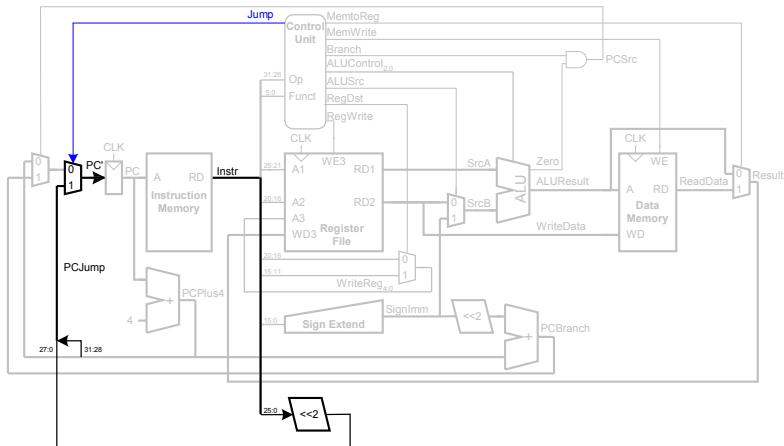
Jump

Control Unit

MemtoReg
MemWrite
Branch
ALUControl$_{2:0}$
ALUSrc
RegDst
RegWrite

31:26
Op
5:0
Funct

PCSrc

CLK
CLK
CLK

0
1
0
1
PC'
PC
A
RD
Instruction Memory
Instr

25:21
A1
WE3
RD1
20:16
A2
RD2
A3
WD3
Register File

SrcA
Zero
0
1
SrcB
ALU
ALUResult

WE
A
RD
Data Memory
WD
ReadData
0
1
Result

WriteData

20:16
15:11
0
1
WriteReg$_{4:0}$

PCJump

PCPlus4
4
+

15:0
Sign Extend
SignImm
<<2
PCBranch
+

27:0
31:28

25:0
<<2